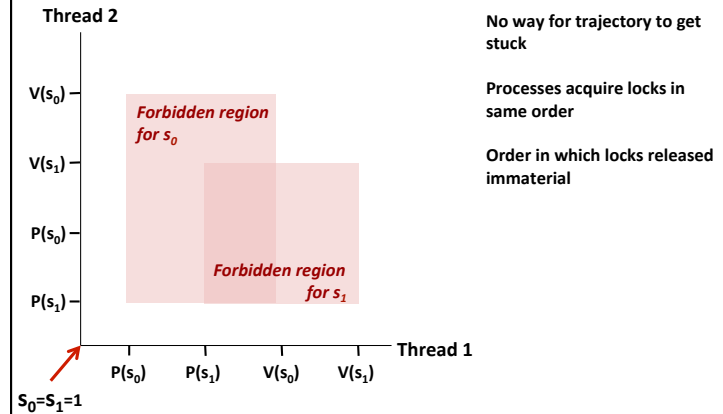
Thread 2

$V(s_0)$

$V(s_1)$

$P(s_0)$

$P(s_1)$

Forbidden region for $s_0$

Forbidden region for $s_1$

$P(s_0)$ $P(s_1)$ $V(s_0)$ $V(s_1)$

Thread 1

$S_0=S_1=1$

No way for trajectory to get stuck

Processes acquire locks in same order

Order in which locks released immaterial